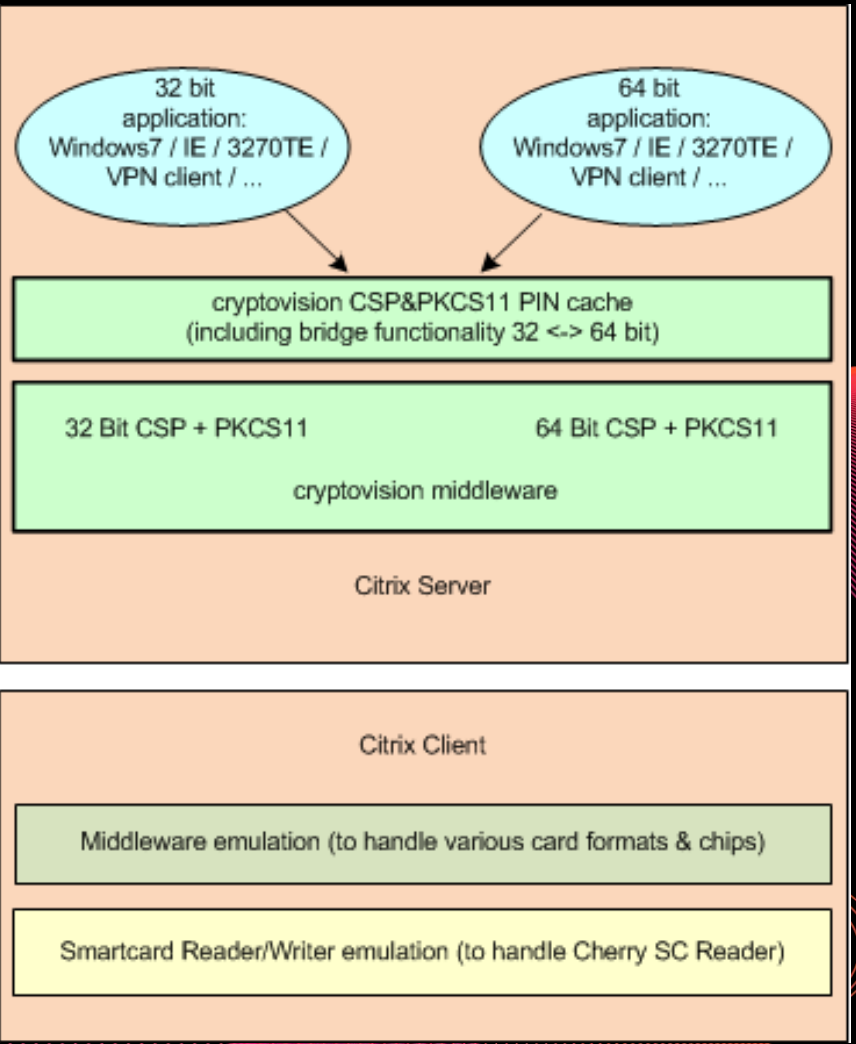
32 bit application: Windows7 / IE / 3270TE / VPN client / ...

64 bit application: Windows7 / IE / 3270TE / VPN client / ...

cryptovision CSP&PKCS11 PIN cache (including bridge functionality 32 <-> 64 bit)

32 Bit CSP + PKCS11

64 Bit CSP + PKCS11

cryptovision middleware

Citrix Server

Citrix Client

Middleware emulation (to handle various card formats & chips)

Smartcard Reader/Writer emulation (to handle Cherry SC Reader)